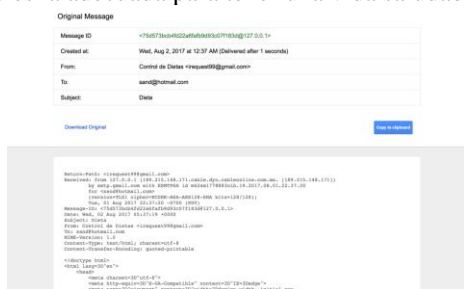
Original Message

| | |
|---|---|
| Message ID | <75d573cb4fd22af6fb9d93d07f183d@127.0.0.1> |
| Created at: | Wed, Aug 2, 2017 at 12:37 AM (Delivered after 1 seconds) |
| From: | Control de Dietas <inrequest99@gmail.com> |
| To: | sand@hotmail.com |
| Subject: | Dieta |

Download Original

Copy to clipboard

Return-Path: <inrequest99@gmail.com>
Received: from 187.0.0.1 (189.215.188.171.cable.dyn.cableonline.com.mx. [189.215.188.171])
by smtp.gmail.com with ESMTPSA id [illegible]
for <sand@hotmail.com>
(version=TLS1 cipher=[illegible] bits=128/128);
Tue, 01 Aug 2017 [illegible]
Message-ID: <75d573cb4fd22af6fb9d93d07f183d@127.0.0.1>
Date: Wed, 02 Aug 2017 05:37:19 +0000
Subject: Dieta
From: Control de Dietas <inrequest99@gmail.com>
To: sand@hotmail.com
MIME-Version: 1.0
Content-Type: text/html; charset=utf-8
Content-Transfer-Encoding: quoted-printable

<!doctype html>
<html lang=3D"es">
<head>
<meta charset=3D"utf-8">
<meta http-equiv=3D"X-UA-Compatible" content=3D"IE=3Dedge">
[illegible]